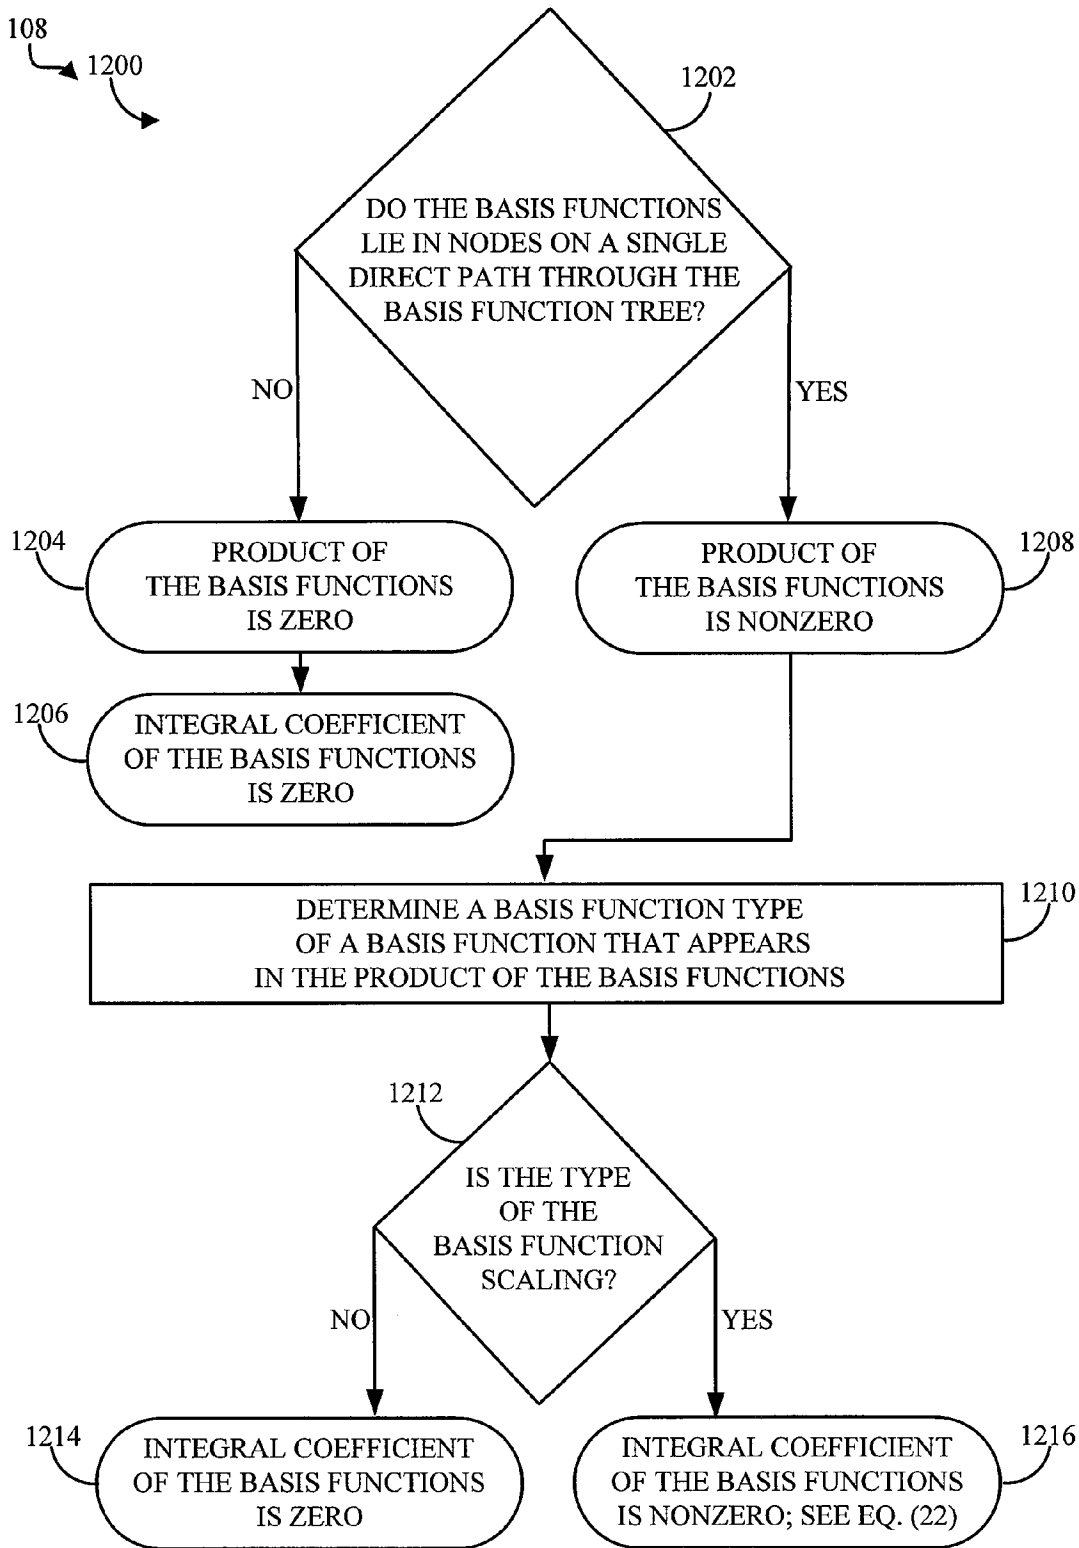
108

1200

1202

DO THE BASIS FUNCTIONS LIE IN NODES ON A SINGLE DIRECT PATH THROUGH THE BASIS FUNCTION TREE?

NO

YES

1204

PRODUCT OF THE BASIS FUNCTIONS IS ZERO

1208

PRODUCT OF THE BASIS FUNCTIONS IS NONZERO

1206

INTEGRAL COEFFICIENT OF THE BASIS FUNCTIONS IS ZERO

1210

DETERMINE A BASIS FUNCTION TYPE OF A BASIS FUNCTION THAT APPEARS IN THE PRODUCT OF THE BASIS FUNCTIONS

1212

IS THE TYPE OF THE BASIS FUNCTION SCALING?

NO

YES

1214

INTEGRAL COEFFICIENT OF THE BASIS FUNCTIONS IS ZERO

1216

INTEGRAL COEFFICIENT OF THE BASIS FUNCTIONS IS NONZERO; SEE EQ. (22)